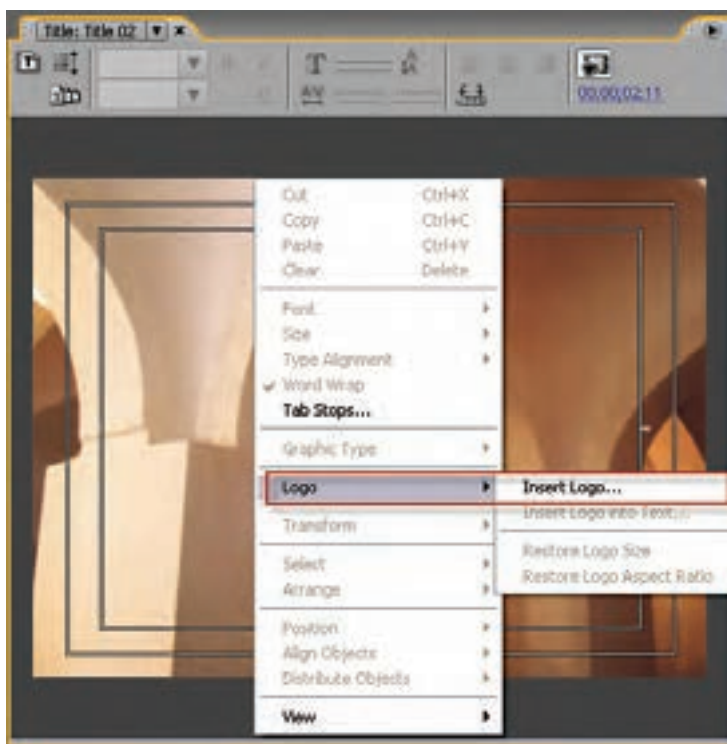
Title: Title 02

00;00;02;11

Cut Ctrl+X
Copy Ctrl+C
Paste Ctrl+V
Clear Delete

Font
Size
Type Alignment
Word Wrap
Tab Stops...

Graphic Type

Logo
Transform

Select
Arrange

Position
Align Objects
Distribute Objects

View

Insert Logo...
Insert Logo into Text...

Restore Logo Size
Restore Logo Aspect Ratio